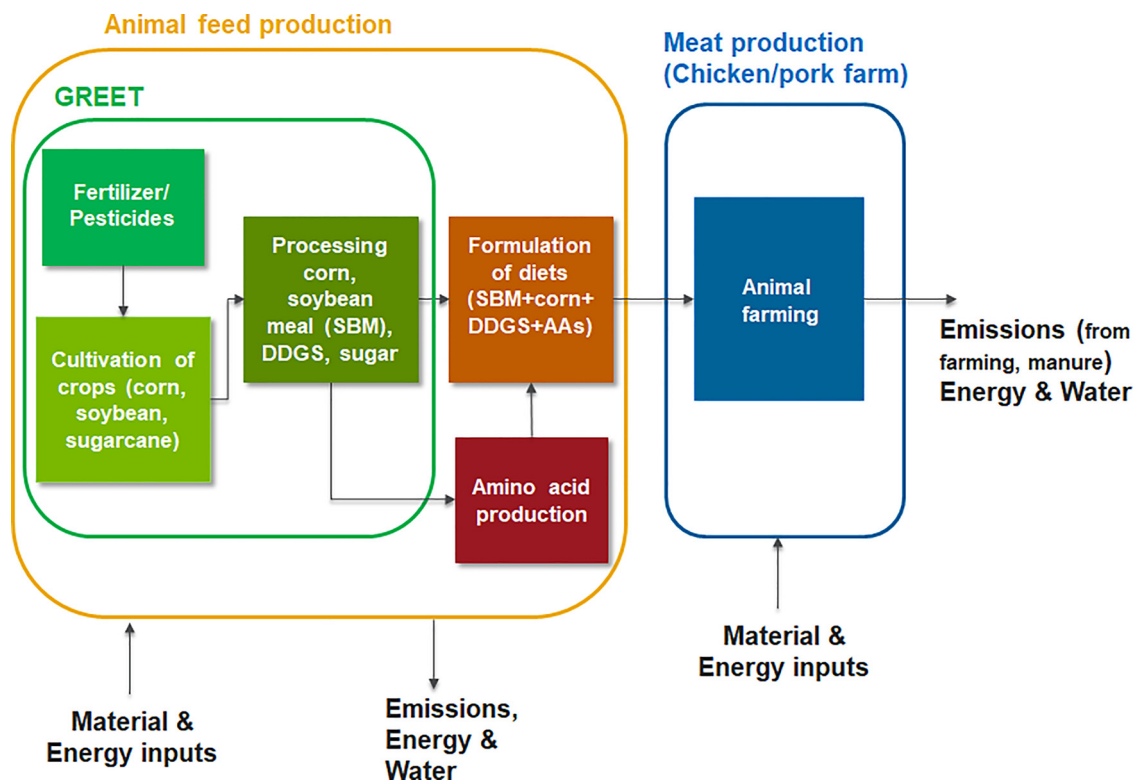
Animal feed production

GREET

Fertilizer/ Pesticides

Cultivation of crops (corn, soybean, sugarcane)

Processing corn, soybean meal (SBM), DDGS, sugar

Formulation of diets (SBM+corn+ DDGS+AAs)

Amino acid production

Meat production (Chicken/pork farm)

Animal farming

Emissions (from farming, manure) Energy & Water

Material & Energy inputs

Material & Energy inputs

Emissions, Energy & Water